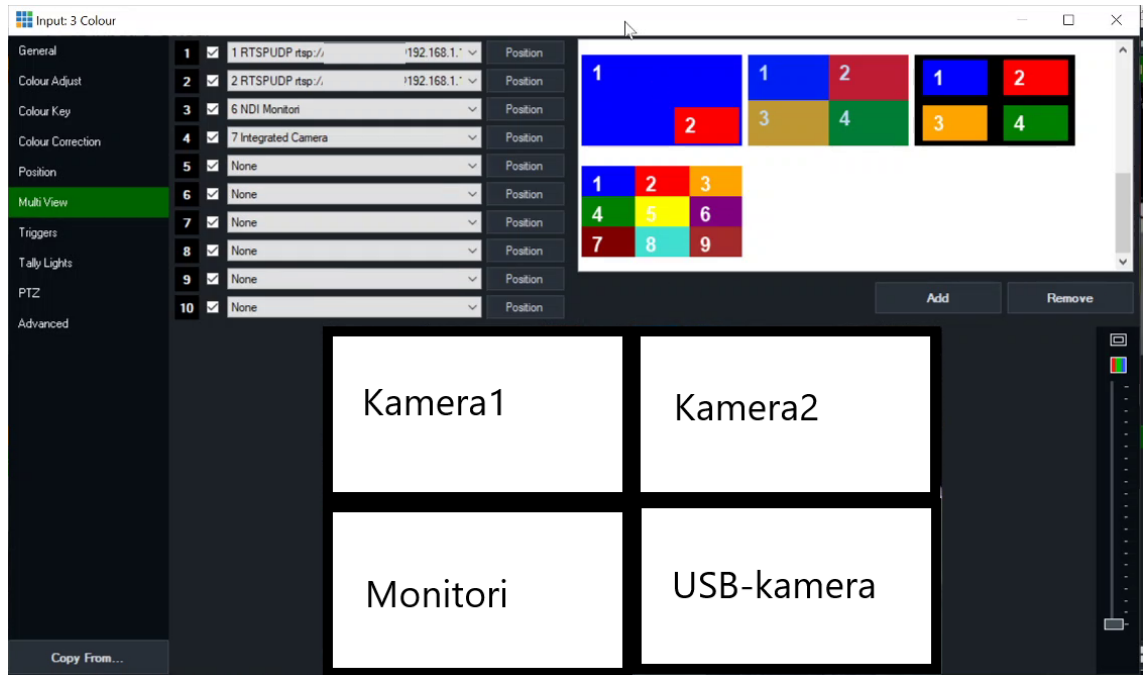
Input: 3 Colour

General
Colour Adjust
Colour Key
Colour Correction
Position
Multi View
Triggers
Tally Lights
PTZ
Advanced

| | | | |
|---|---|---|---|
| 1 | ☑ | 1 RTSPUDP rtsp:// 192.168.1.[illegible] | Position |
| 2 | ☑ | 2 RTSPUDP rtsp:// 192.168.1.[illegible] | Position |
| 3 | ☑ | 6 NDI Monitori | Position |
| 4 | ☑ | 7 Integrated Camera | Position |
| 5 | ☑ | None | Position |
| 6 | ☑ | None | Position |
| 7 | ☑ | None | Position |
| 8 | ☑ | None | Position |
| 9 | ☑ | None | Position |
| 10 | ☑ | None | Position |

1 2
1 2 3 4
1 2 3 4
1 2 3 4 5 6 7 8 9

Add
Remove

Kamera1
Kamera2
Monitori
USB-kamera

Copy From...